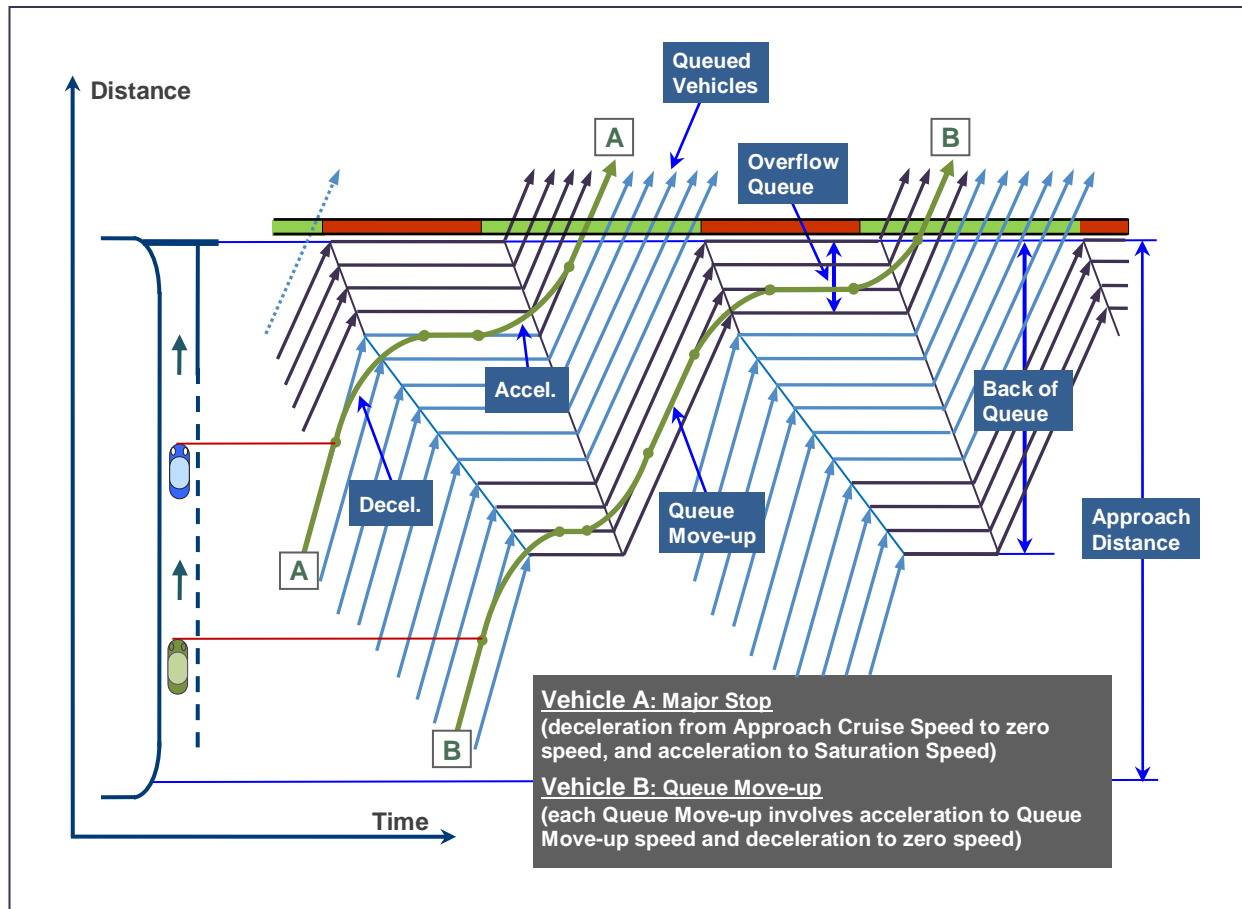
Distance

Queued Vehicles

A

B

Overflow Queue

Accel.

Back of Queue

Decel.

Queue Move-up

Approach Distance

A

B

Vehicle A: Major Stop
(deceleration from Approach Cruise Speed to zero speed, and acceleration to Saturation Speed)

Vehicle B: Queue Move-up
(each Queue Move-up involves acceleration to Queue Move-up speed and deceleration to zero speed)

Time